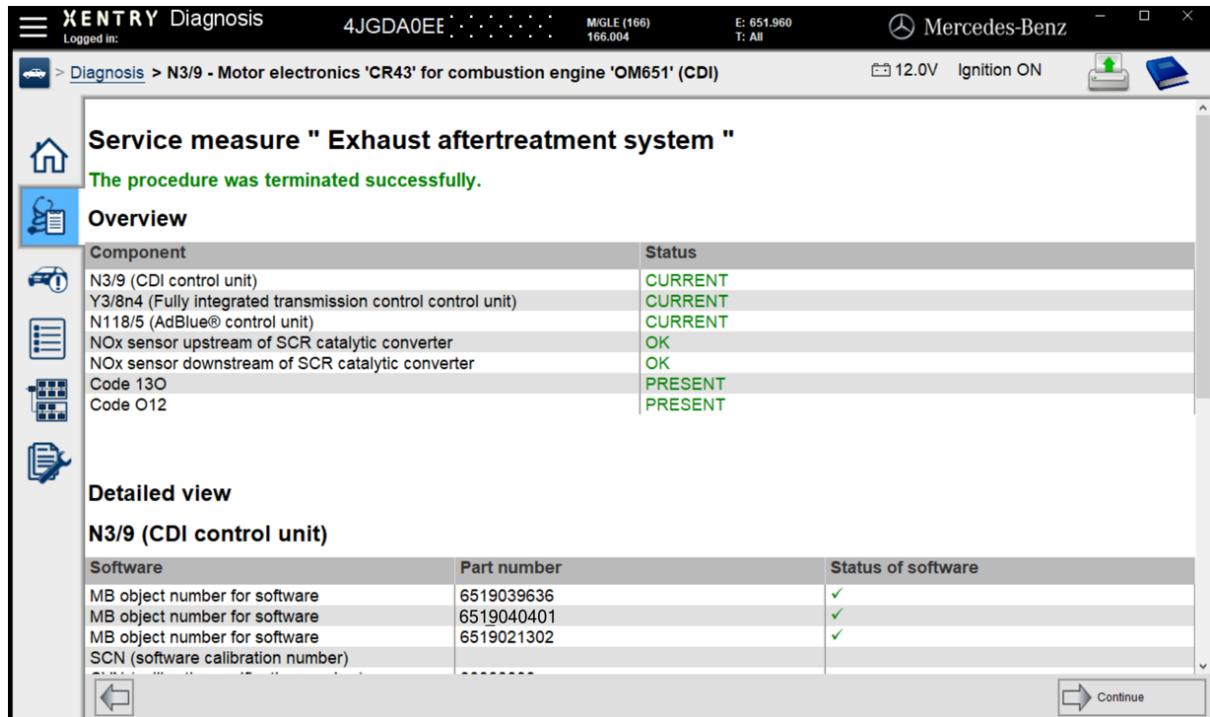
XENTRY Diagnosis
Logged in:
4JGDA0EE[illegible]
M/GLE (166)
166.004
E: 651.960
T: All
Mercedes-Benz

> Diagnosis > N3/9 - Motor electronics 'CR43' for combustion engine 'OM651' (CDI)
12.0V Ignition ON

Service measure " Exhaust aftertreatment system "

The procedure was terminated successfully.

Overview

| Component | Status |
|---|---|
| N3/9 (CDI control unit) | CURRENT |
| Y3/8n4 (Fully integrated transmission control control unit) | CURRENT |
| N118/5 (AdBlue® control unit) | CURRENT |
| NOx sensor upstream of SCR catalytic converter | OK |
| NOx sensor downstream of SCR catalytic converter | OK |
| Code 13O | PRESENT |
| Code O12 | PRESENT |

Detailed view

N3/9 (CDI control unit)

| Software | Part number | Status of software |
|---|---|---|
| MB object number for software | 6519039636 | ✓ |
| MB object number for software | 6519040401 | ✓ |
| MB object number for software | 6519021302 | ✓ |
| SCN (software calibration number) | | |
| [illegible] | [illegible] | |

Continue